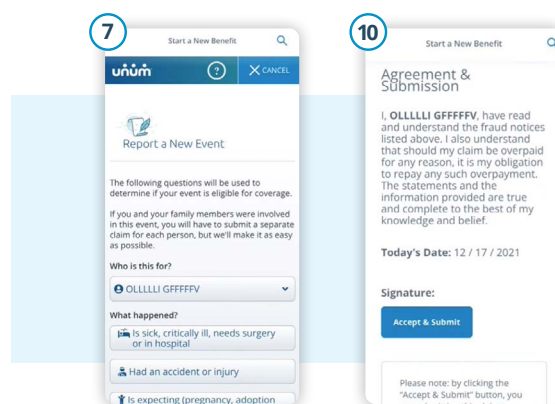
7

Start a New Benefit

unum

?

CANCEL

Report a New Event

The following questions will be used to determine if your event is eligible for coverage.

If you and your family members were involved in this event, you will have to submit a separate claim for each person, but we'll make it as easy as possible.

Who is this for?

OLLLLLI GFFFFFV

What happened?

Is sick, critically ill, needs surgery or in hospital

Had an accident or injury

Is expecting (pregnancy, adoption

10

Start a New Benefit

Agreement & Submission

I, OLLLLLI GFFFFFV, have read and understand the fraud notices listed above. I also understand that should my claim be overpaid for any reason, it is my obligation to repay any such overpayment. The statements and the information provided are true and complete to the best of my knowledge and belief.

Today's Date: 12 / 17 / 2021

Signature:

Accept & Submit

Please note: by clicking the "Accept & Submit" button, you